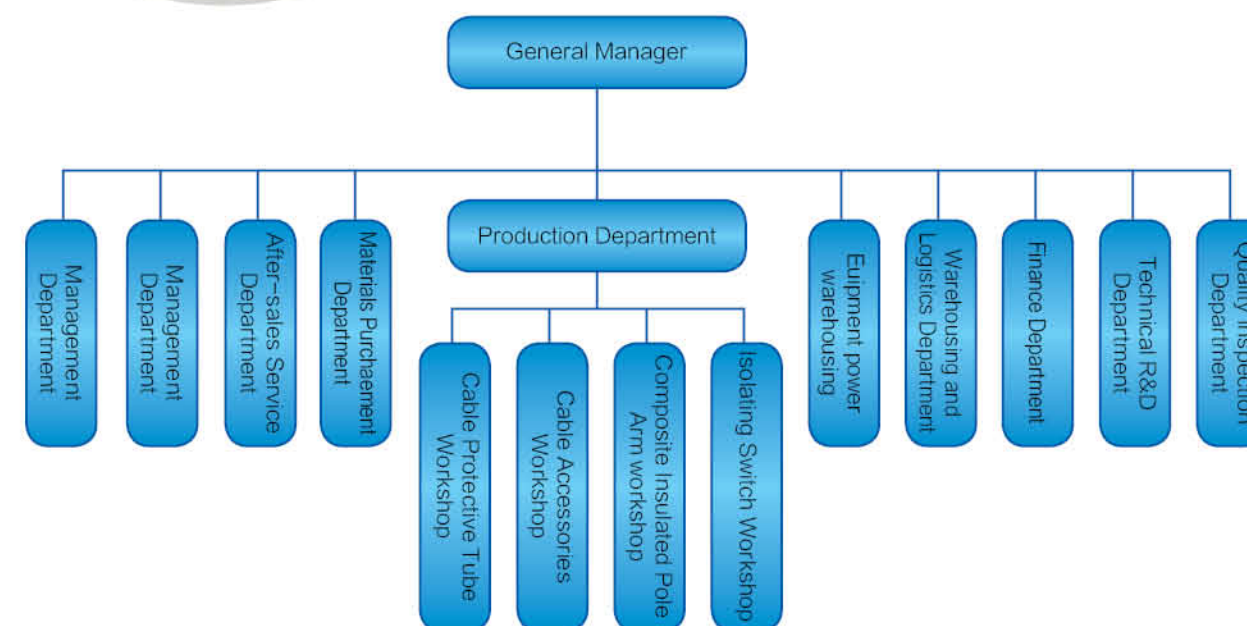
General Manager

Management Department

Management Department

After-sales Service Department

Materials Purchaement Department

Production Department

Cable Protective Tube Workshop

Cable Accessories Workshop

Composite Insulated Pole Arm workshop

Isolating Switch Workshop

Euipment power warehousing

Warehousing and Logistics Department

Finance Department

Technical R&D Department

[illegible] Department